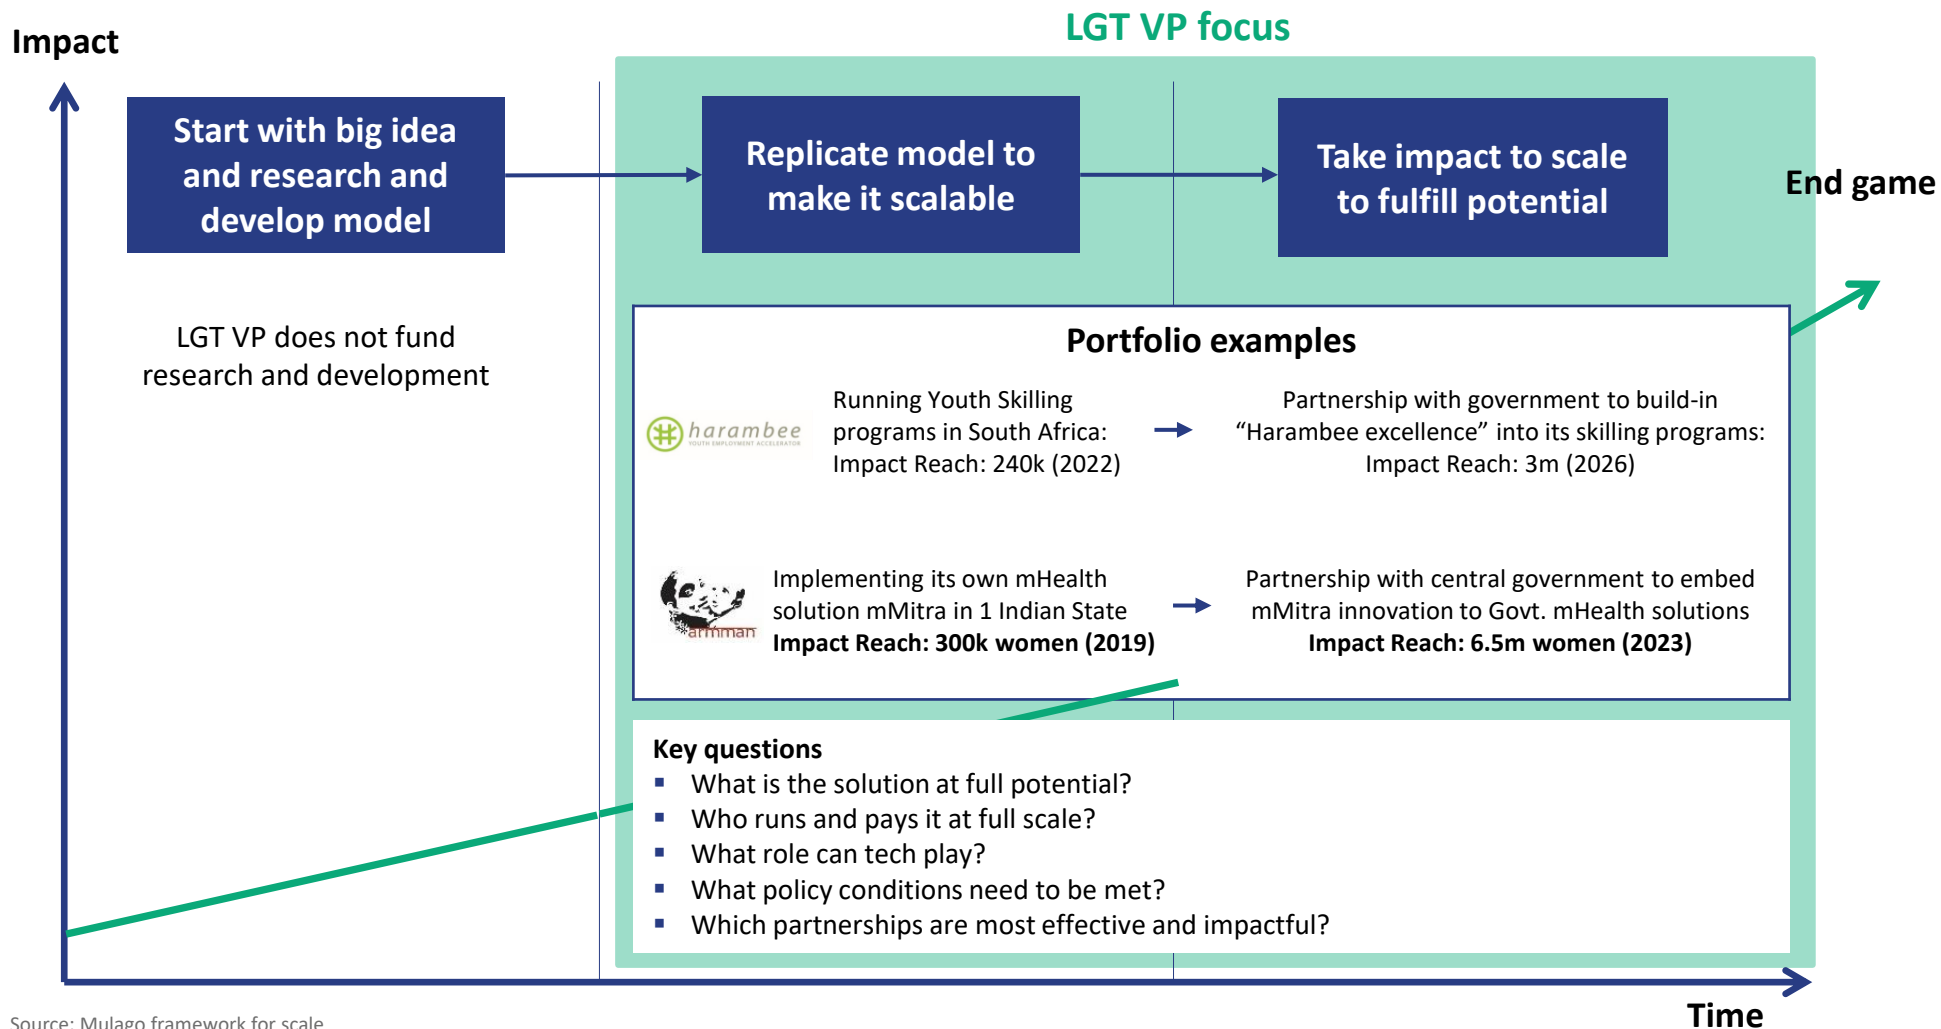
Impact

LGT VP focus

Start with big idea and research and develop model

Replicate model to make it scalable

Take impact to scale to fulfill potential

End game

LGT VP does not fund research and development

Portfolio examples

harambee YOUTH EMPLOYMENT ACCELERATOR

Running Youth Skilling programs in South Africa: Impact Reach: 240k (2022)

Partnership with government to build-in "Harambee excellence" into its skilling programs: Impact Reach: 3m (2026)

armman

Implementing its own mHealth solution mMitra in 1 Indian State
**Impact Reach: 300k women (2019)**

Partnership with central government to embed mMitra innovation to Govt. mHealth solutions
**Impact Reach: 6.5m women (2023)**

Key questions
▪ What is the solution at full potential?
▪ Who runs and pays it at full scale?
▪ What role can tech play?
▪ What policy conditions need to be met?
▪ Which partnerships are most effective and impactful?

Time

Source: Mulago framework for scale